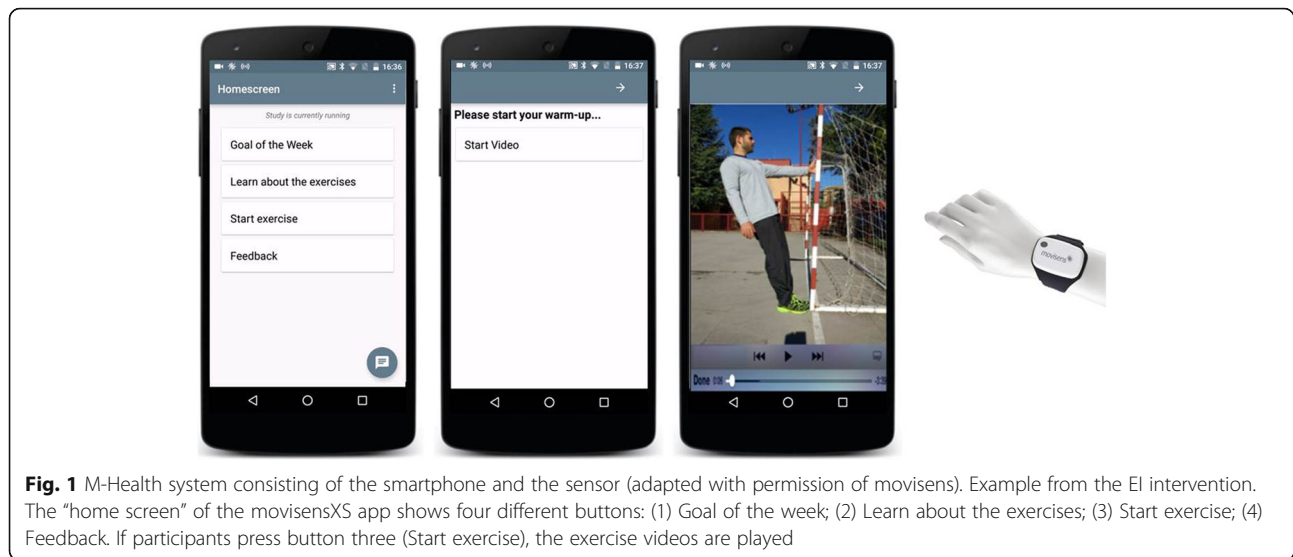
16:36

Homescreen

Study is currently running

Goal of the Week

Learn about the exercises

Start exercise

Feedback

16:37

Please start your warm-up...

Start Video

16:37

Done

movisens

**Fig. 1** M-Health system consisting of the smartphone and the sensor (adapted with permission of movisens). Example from the EI intervention. The "home screen" of the movisensXS app shows four different buttons: (1) Goal of the week; (2) Learn about the exercises; (3) Start exercise; (4) Feedback. If participants press button three (Start exercise), the exercise videos are played